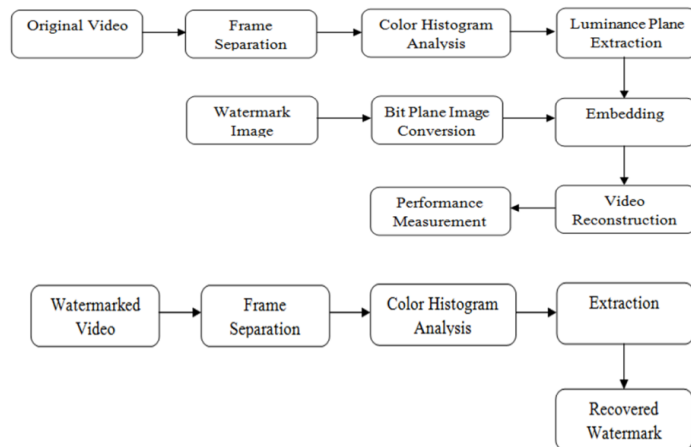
Original Video

Frame Separation

Color Histogram Analysis

Luminance Plane Extraction

Watermark Image

Bit Plane Image Conversion

Embedding

Performance Measurement

Video Reconstruction

Watermarked Video

Frame Separation

Color Histogram Analysis

Extraction

Recovered Watermark